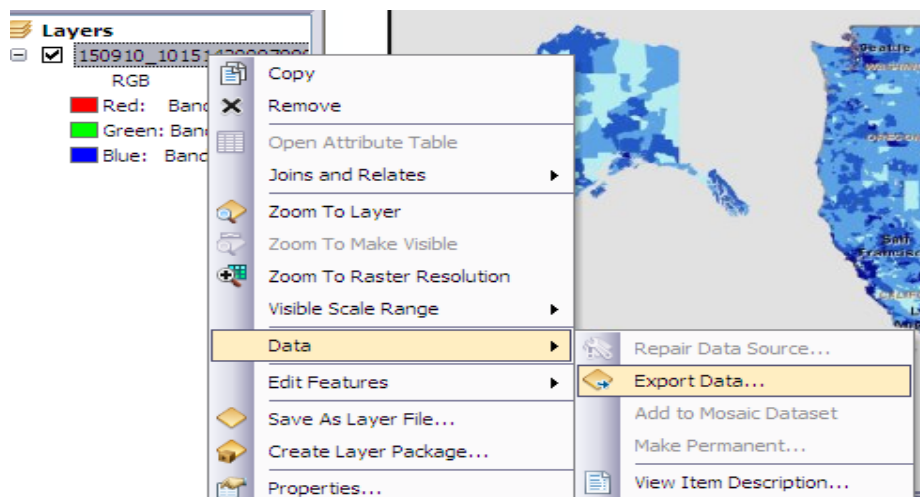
Layers
150910_1015142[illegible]
RGB
Red: Band
Green: Band
Blue: Band

Copy
Remove
Open Attribute Table
Joins and Relates
Zoom To Layer
Zoom To Make Visible
Zoom To Raster Resolution
Visible Scale Range
Data
Edit Features
Save As Layer File...
Create Layer Package...
Properties...

Repair Data Source...
Export Data...
Add to Mosaic Dataset
Make Permanent...
View Item Description...

Seattle
San Francisco